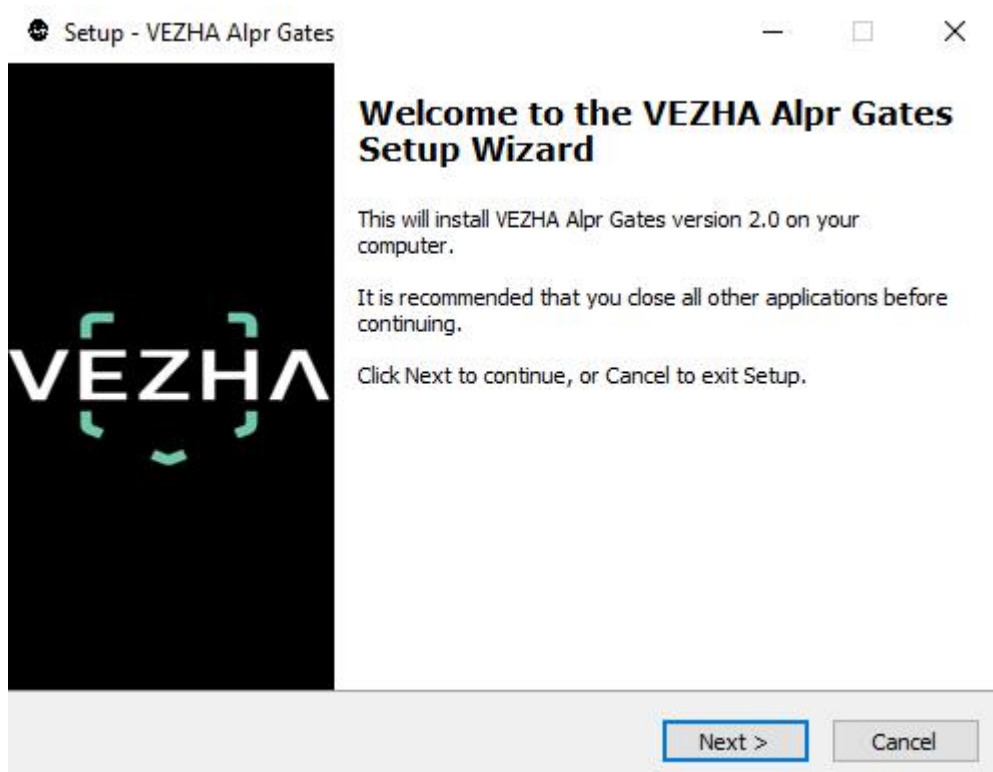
Setup - VEZHA Alpr Gates

VEZHA

Welcome to the VEZHA Alpr Gates Setup Wizard

This will install VEZHA Alpr Gates version 2.0 on your computer.

It is recommended that you close all other applications before continuing.

Click Next to continue, or Cancel to exit Setup.

Next >

Cancel